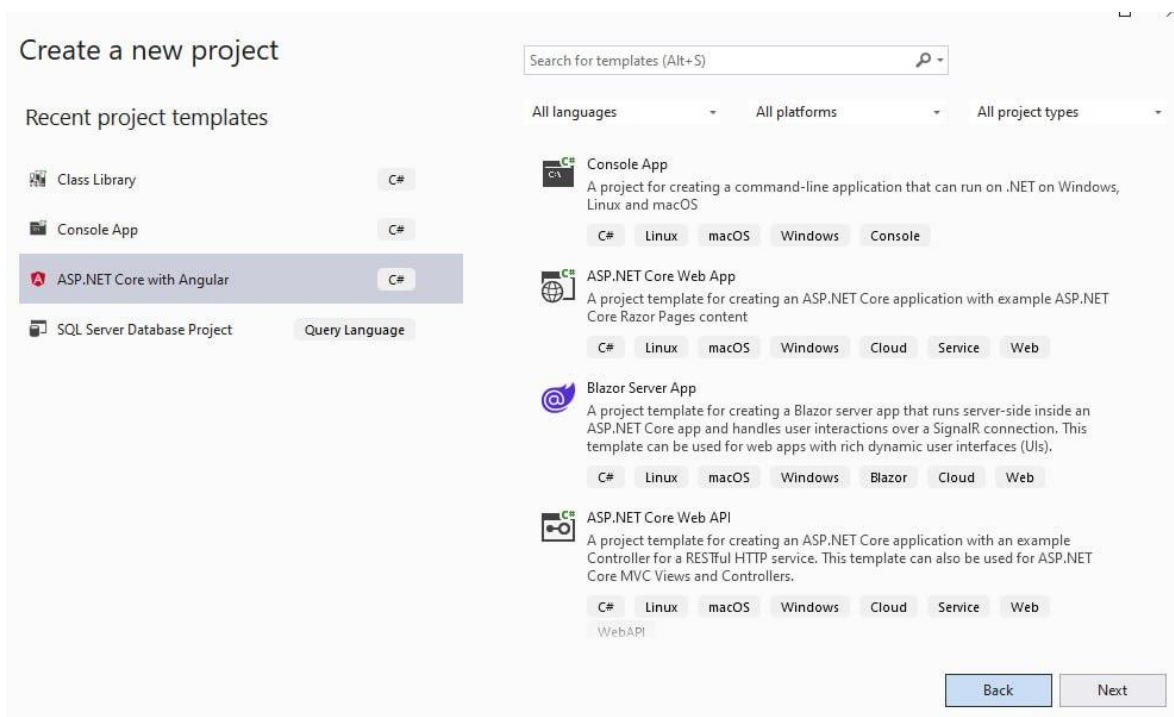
Create a new project

Recent project templates

Class Library C#

Console App C#

ASP.NET Core with Angular C#

SQL Server Database Project Query Language

Search for templates (Alt+S)

All languages

All platforms

All project types

Console App
A project for creating a command-line application that can run on .NET on Windows, Linux and macOS
C# Linux macOS Windows Console

ASP.NET Core Web App
A project template for creating an ASP.NET Core application with example ASP.NET Core Razor Pages content
C# Linux macOS Windows Cloud Service Web

Blazor Server App
A project template for creating a Blazor server app that runs server-side inside an ASP.NET Core app and handles user interactions over a SignalR connection. This template can be used for web apps with rich dynamic user interfaces (UIs).
C# Linux macOS Windows Blazor Cloud Web

ASP.NET Core Web API
A project template for creating an ASP.NET Core application with an example Controller for a RESTful HTTP service. This template can also be used for ASP.NET Core MVC Views and Controllers.
C# Linux macOS Windows Cloud Service Web
WebAPI

Back Next